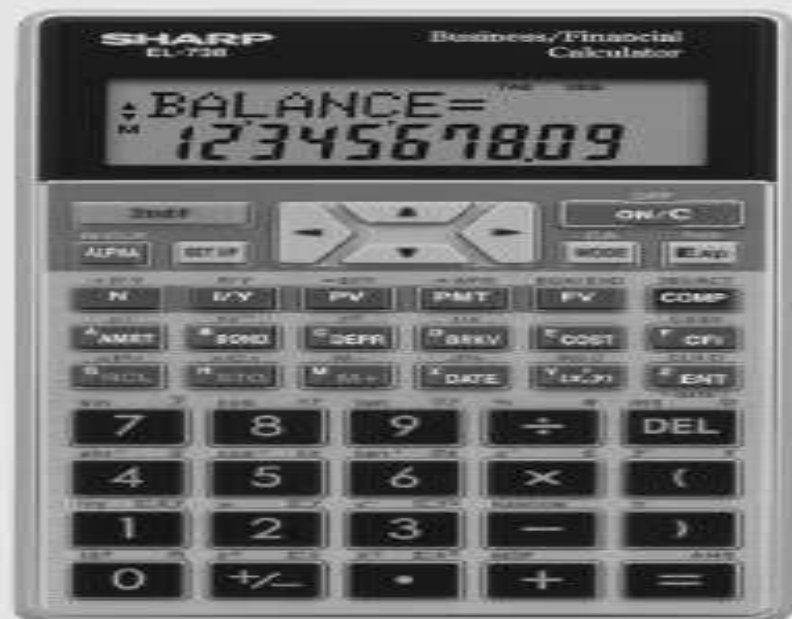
SHARP
EL-738

Business/Financial Calculator

BALANCE=
1234567809

2ndF
ON/C
ALPHA
SET UP
MODE
N
I/Y
PV
PMT
FV
COMP
AMRT
BOND
DEPR
BRKV
COST
CFi
RCL
STO
M+
DATE
ENT
7
8
9
÷
DEL
4
5
6
×
(
1
2
3
−
)
0
+/−
•
+
=